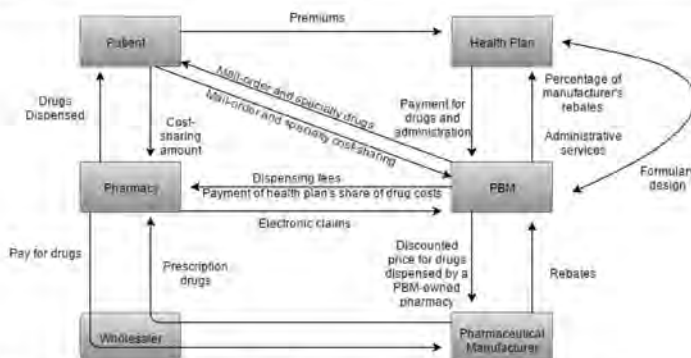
Patient

Premiums

Health Plan

Drugs Dispensed

Cost-sharing amount

Mail-order and specialty drugs

Mail-order and specialty cost-sharing

Payment for drugs and administration

Percentage of manufacturer's rebates

Administrative services

Formulary design

Pharmacy

Dispensing fees

Payment of health plan's share of drug costs

PBM

Electronic claims

Pay for drugs

Prescription drugs

Discounted price for drugs dispensed by a PBM-owned pharmacy

Rebates

Wholesaler

Pharmaceutical Manufacturer